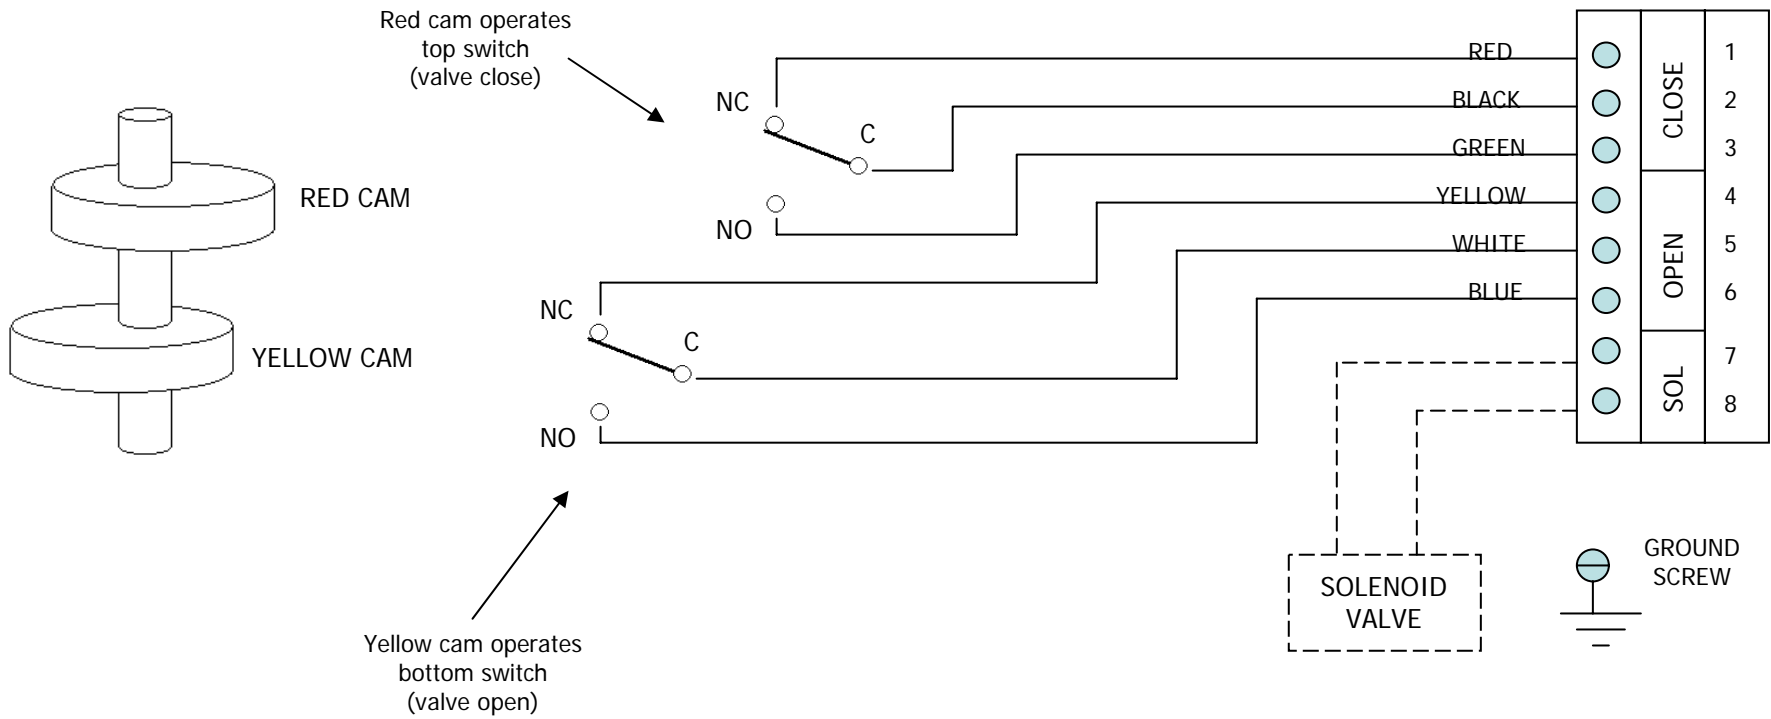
Red cam operates top switch (valve close)

RED CAM

YELLOW CAM

NC

C

NO

NC

C

NO

Yellow cam operates bottom switch (valve open)

RED
BLACK
GREEN
YELLOW
WHITE
BLUE

CLOSE
OPEN
SOL

1
2
3
4
5
6
7
8

SOLENOID VALVE

GROUND SCREW